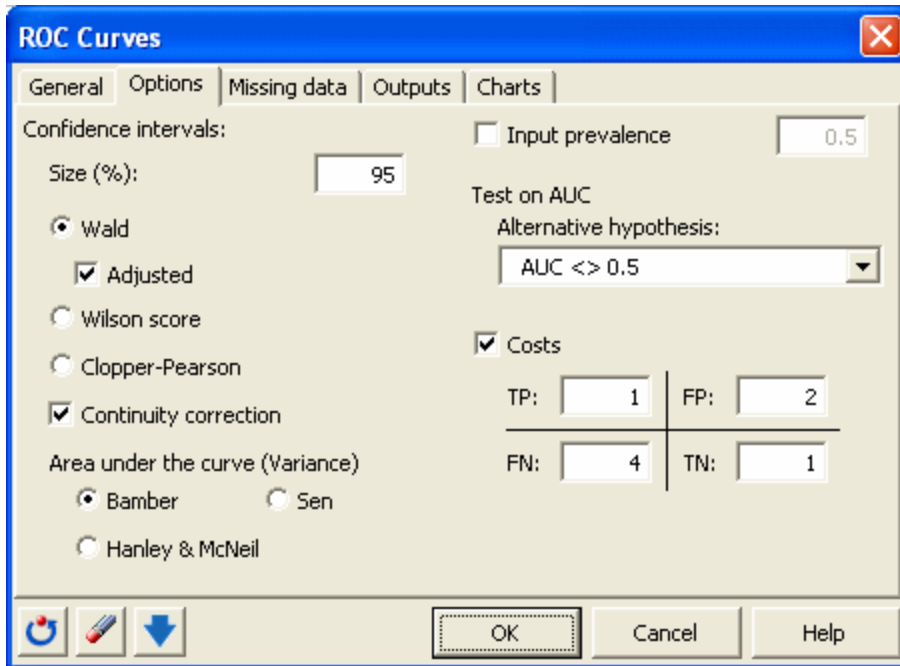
ROC Curves

General | Options | Missing data | Outputs | Charts

Confidence intervals:

Size (%): 95

Wald

Adjusted

Wilson score

Clopper-Pearson

Continuity correction

Area under the curve (Variance)

Bamber

Sen

Hanley & McNeil

Input prevalence 0.5

Test on AUC

Alternative hypothesis:

AUC <> 0.5

Costs

| TP: 1 | FP: 2 |
|---|---|
| FN: 4 | TN: 1 |

OK

Cancel

Help